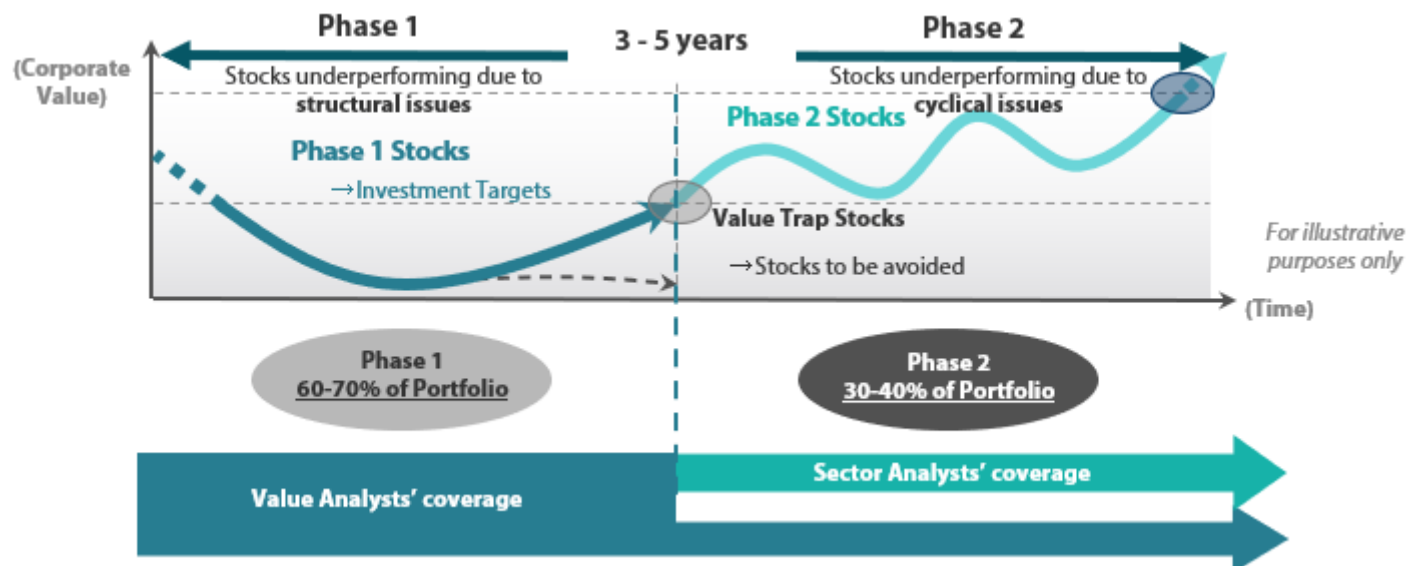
Phase 1

3 - 5 years

Phase 2

(Corporate Value)

Stocks underperforming due to **structural issues**

Stocks underperforming due to **cyclical issues**

Phase 1 Stocks

→Investment Targets

Phase 2 Stocks

Value Trap Stocks

→Stocks to be avoided

For illustrative purposes only

(Time)

Phase 1
60-70% of Portfolio

Phase 2
30-40% of Portfolio

Value Analysts' coverage

Sector Analysts' coverage